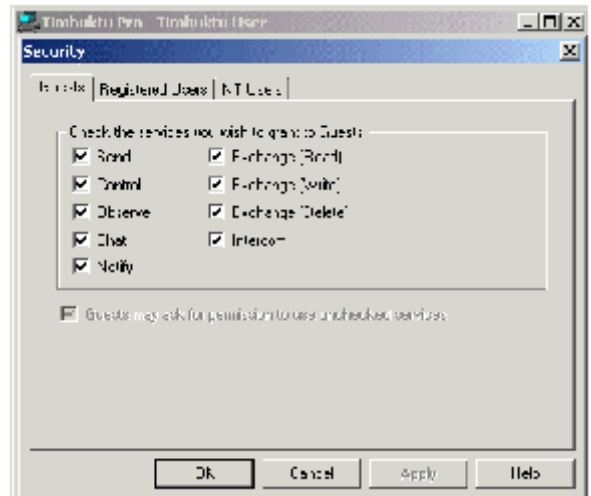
Timbuktu Pro - Timbuktu User

Security

Guests | Registered Users | NT Users

Check the services you wish to grant to Guests

Send
Control
Observe
Chat
Notify
Exchange (Read)
Exchange (Write)
Exchange (Delete)
Intercom

Guests may ask for permission to use unchecked services

OK
Cancel
Apply
Help